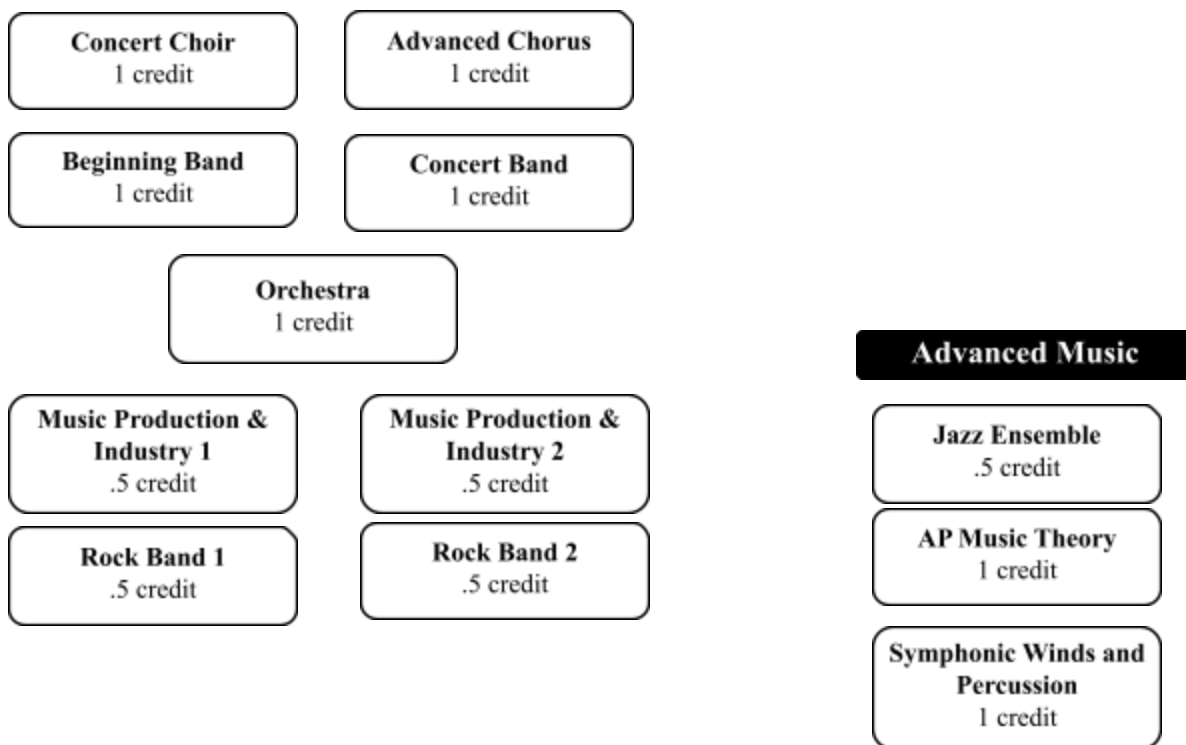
**Concert Choir**
1 credit

**Advanced Chorus**
1 credit

**Beginning Band**
1 credit

**Concert Band**
1 credit

**Orchestra**
1 credit

**Music Production & Industry 1**
.5 credit

**Music Production & Industry 2**
.5 credit

**Rock Band 1**
.5 credit

**Rock Band 2**
.5 credit

**Advanced Music**

**Jazz Ensemble**
.5 credit

**AP Music Theory**
1 credit

**Symphonic Winds and Percussion**
1 credit